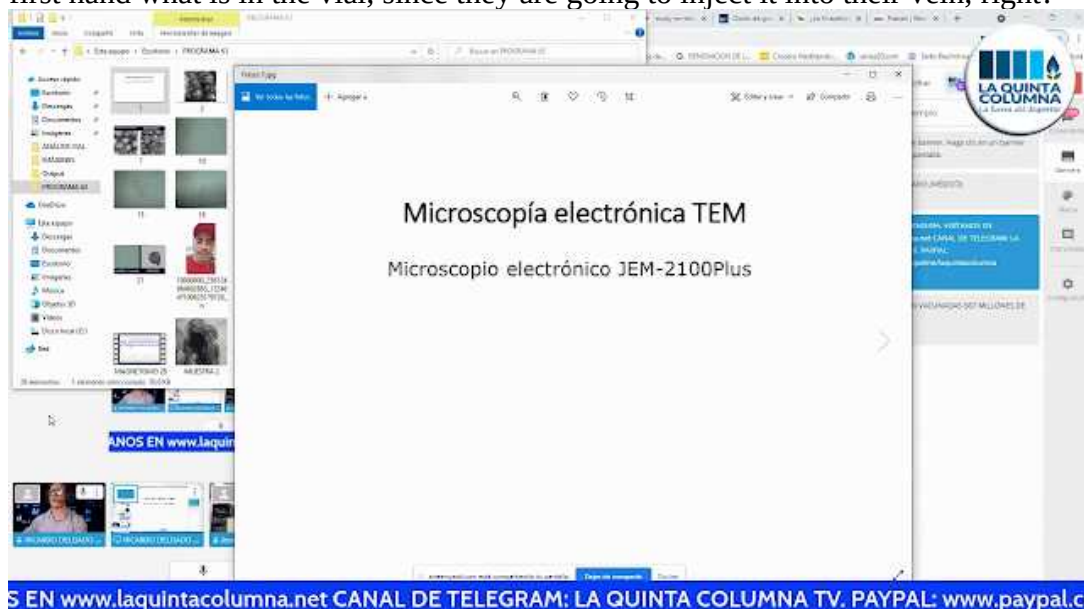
first hand what is in the vial, since they are going to inject it into their vein, right?

LA QUINTA COLUMNA

Microscopía electrónica TEM

Microscopio electrónico JEM-2100Plus

ANOS EN www.laquin

S EN www.laquintacolumna.net CANAL DE TELEGRAM: LA QUINTA COLUMNA TV. PAYPAL: www.paypal.c